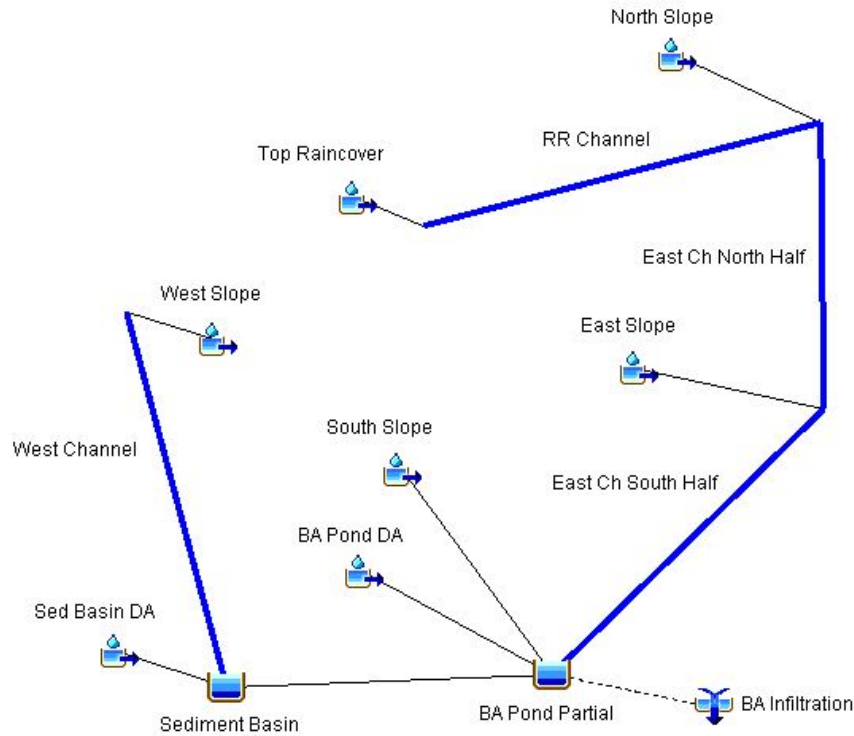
North Slope

RR Channel

Top Raincover

East Ch North Half

West Slope

East Slope

West Channel

South Slope

East Ch South Half

BA Pond DA

Sed Basin DA

Sediment Basin

BA Pond Partial

BA Infiltration